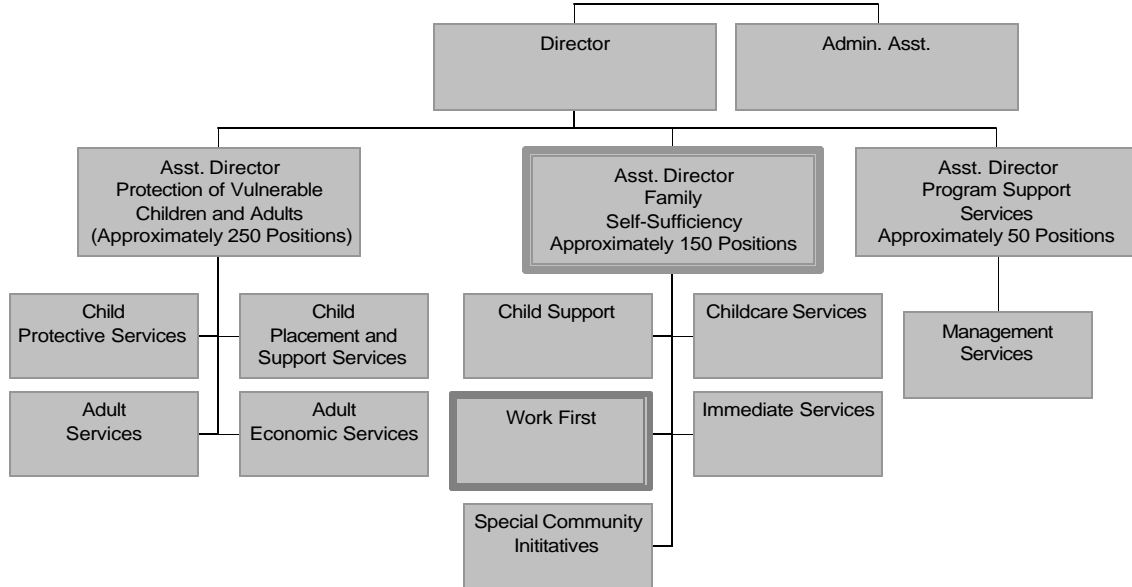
Director

Admin. Asst.

Asst. Director
Protection of Vulnerable Children and Adults
(Approximately 250 Positions)

Asst. Director
Family
Self-Sufficiency
Approximately 150 Positions

Asst. Director
Program Support Services
Approximately 50 Positions

Child
Protective Services

Child
Placement and Support Services

Adult
Services

Adult
Economic Services

Child Support

Childcare Services

Work First

Immediate Services

Special Community Inititatives

Management Services